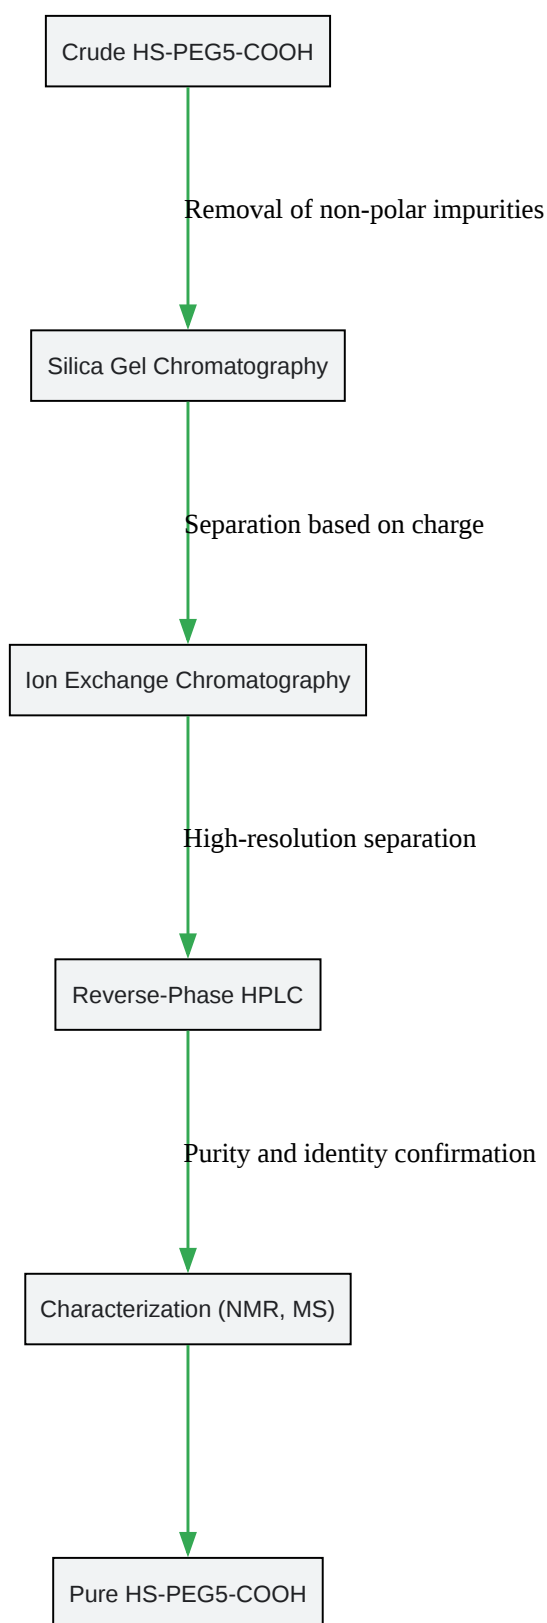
Crude HS-PEG5-COOH

Removal of non-polar impurities

Silica Gel Chromatography

Separation based on charge

Ion Exchange Chromatography

High-resolution separation

Reverse-Phase HPLC

Purity and identity confirmation

Characterization (NMR, MS)

Pure HS-PEG5-COOH